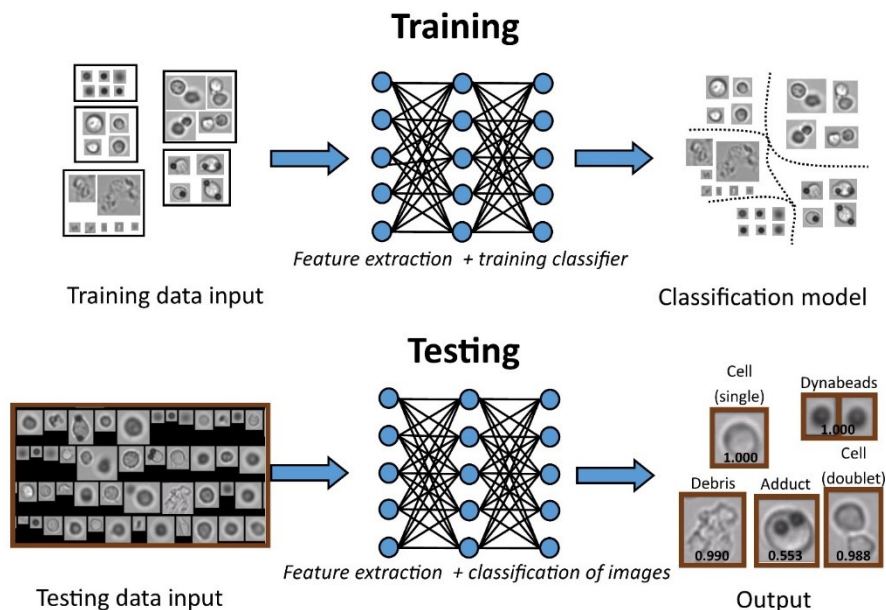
Training

Feature extraction + training classifier

Training data input

Classification model

Testing

Cell (single)

1.000

Dynabeads

1.000

Cell (doublet)

Debris

Adduct

0.990

0.553

0.988

Feature extraction + classification of images

Testing data input

Output